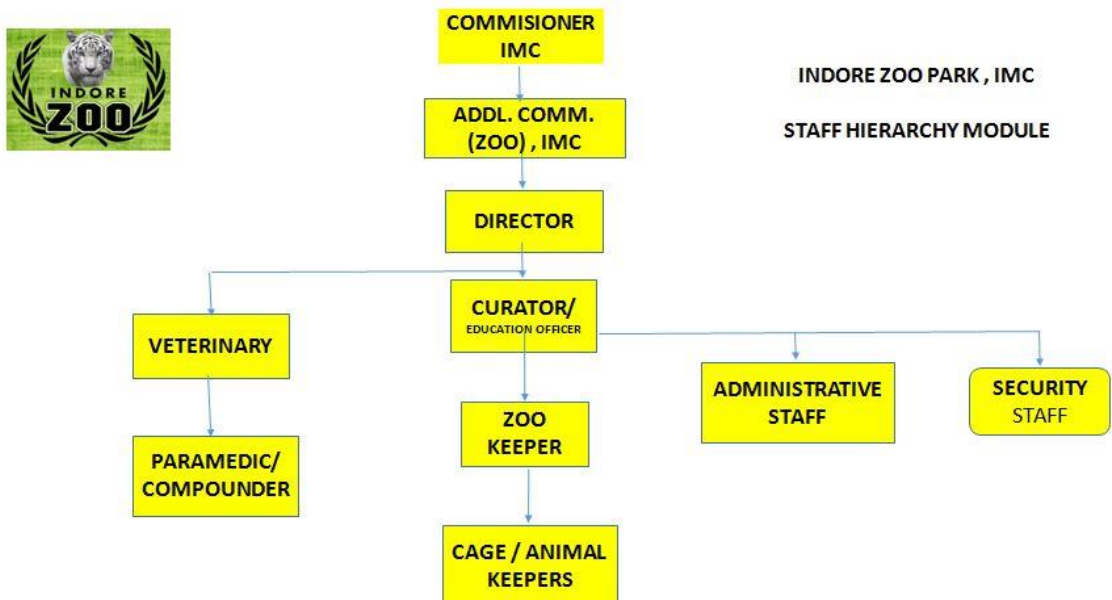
INDORE ZOO

COMMISIONER IMC

INDORE ZOO PARK , IMC

STAFF HIERARCHY MODULE

ADDL. COMM. (ZOO) , IMC

DIRECTOR

VETERINARY

CURATOR/ EDUCATION OFFICER

PARAMEDIC/ COMPOUNDER

ZOO KEEPER

ADMINISTRATIVE STAFF

SECURITY STAFF

CAGE / ANIMAL KEEPERS